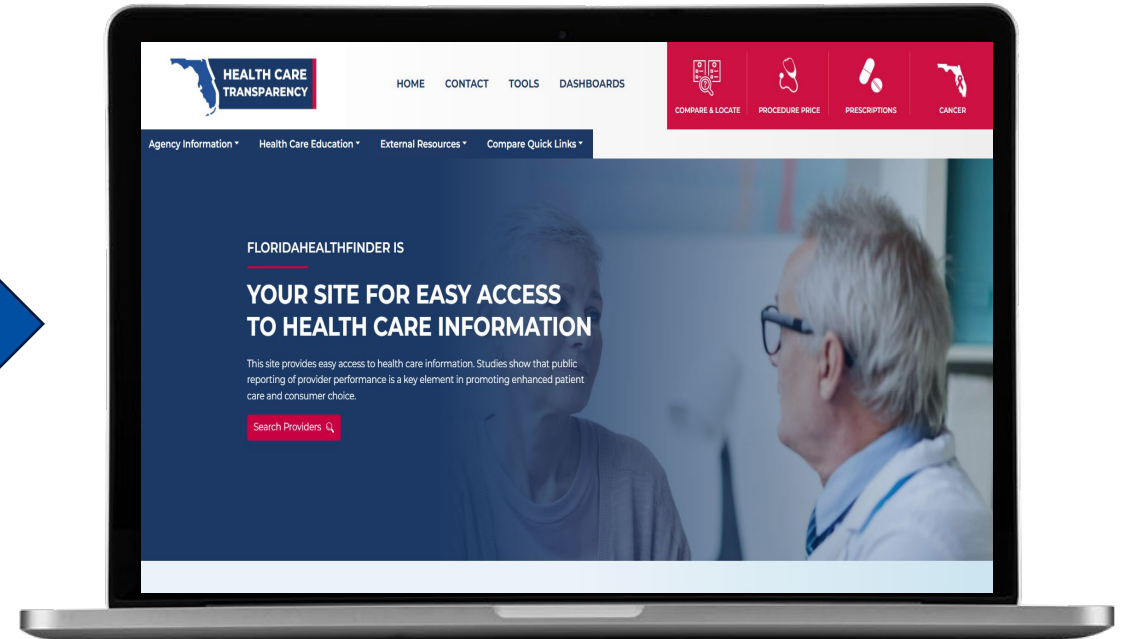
HEALTH CARE TRANSPARENCY

HOME CONTACT TOOLS DASHBOARDS

COMPARE & LOCATE PROCEDURE PRICE PRESCRIPTIONS CANCER

Agency Information Health Care Education External Resources Compare Quick Links

FLORIDAHEALTHFINDER IS

YOUR SITE FOR EASY ACCESS TO HEALTH CARE INFORMATION

This site provides easy access to health care information. Studies show that public reporting of provider performance is a key element in promoting enhanced patient care and consumer choice.

Search Providers